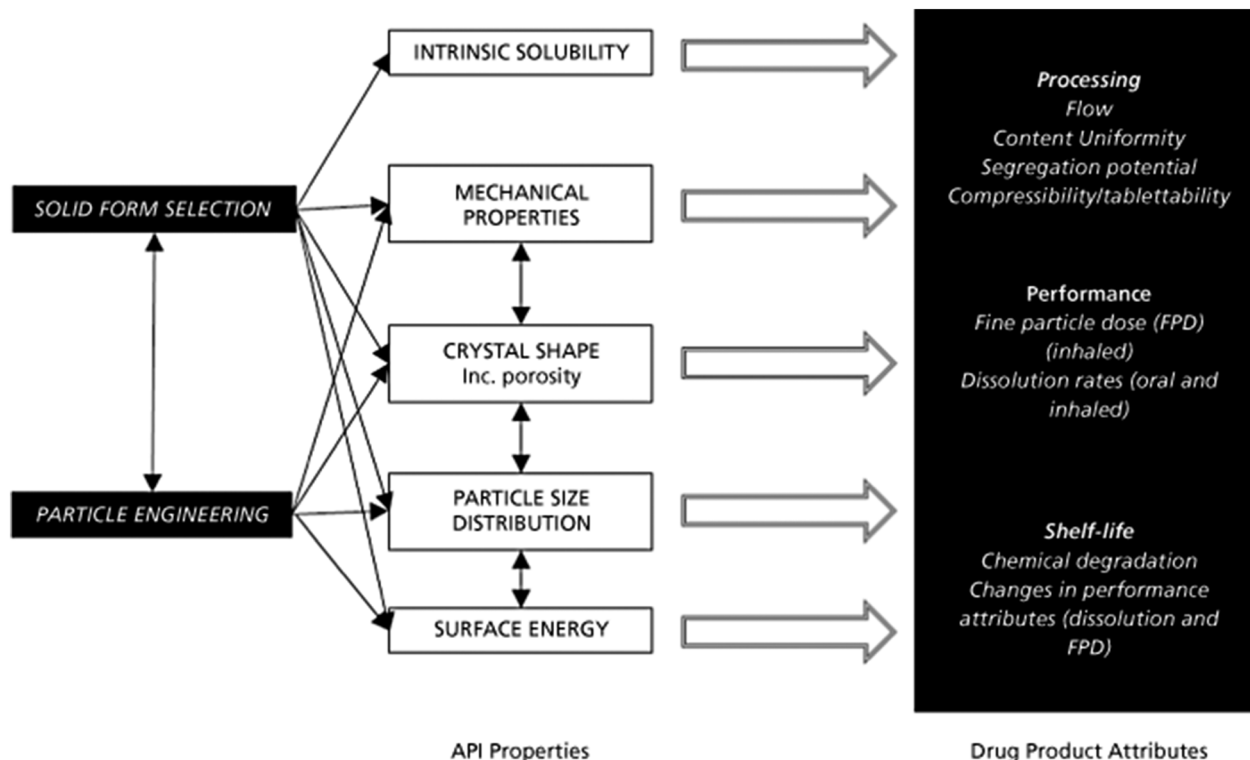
SOLID FORM SELECTION

PARTICLE ENGINEERING

INTRINSIC SOLUBILITY

MECHANICAL PROPERTIES

CRYSTAL SHAPE
Inc. porosity

PARTICLE SIZE DISTRIBUTION

SURFACE ENERGY

Processing
Flow
Content Uniformity
Segregation potential
Compressibility/tablettability

Performance
Fine particle dose (FPD) (inhaled)
Dissolution rates (oral and inhaled)

Shelf-life
Chemical degradation
Changes in performance attributes (dissolution and FPD)

API Properties

Drug Product Attributes